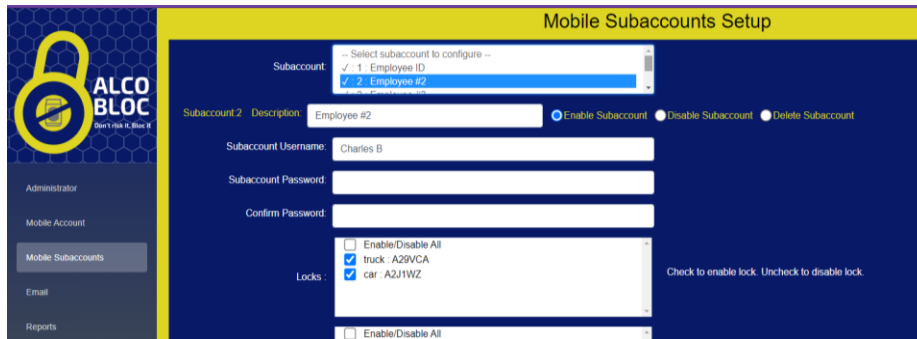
ALCO BLOC
Don't risk it. Bloc it

Administrator
Mobile Account
Mobile Subaccounts
Email
Reports

Mobile Subaccounts Setup

Subaccount: -- Select subaccount to configure --
✓ : 1 : Employee ID
✓ : 2 : Employee #2
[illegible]

Subaccount 2 Description: Employee #2
Enable Subaccount Disable Subaccount Delete Subaccount

Subaccount Username: Charles B
Subaccount Password:
Confirm Password:

Locks :
Enable/Disable All
truck : A29VCA
car : A2J1WZ

Check to enable lock. Uncheck to disable lock.

Enable/Disable All